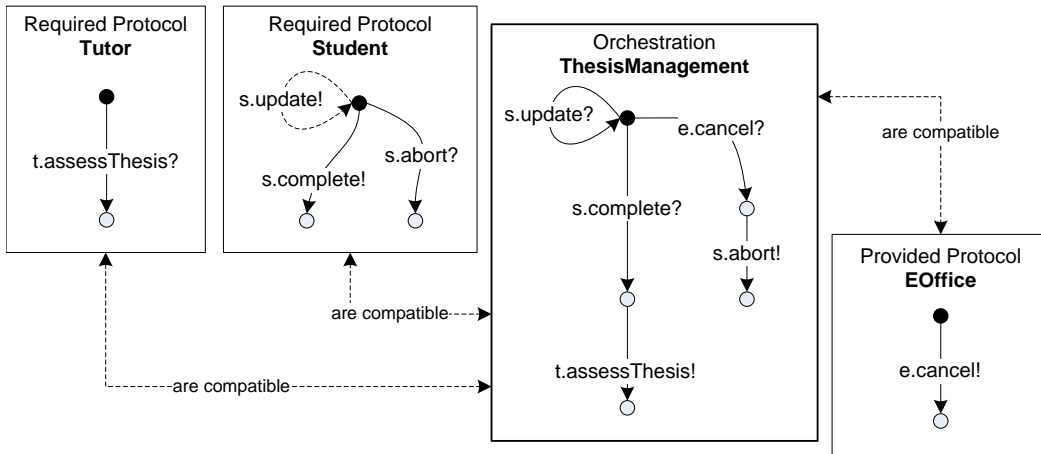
Required Protocol
**Tutor**

t.assessThesis?

Required Protocol
**Student**

s.update!

s.abort?

s.complete!

Orchestration
**ThesisManagement**

s.update?

e.cancel?

s.complete?

s.abort!

t.assessThesis!

are compatible

Provided Protocol
**EOffice**

e.cancel!

are compatible

are compatible